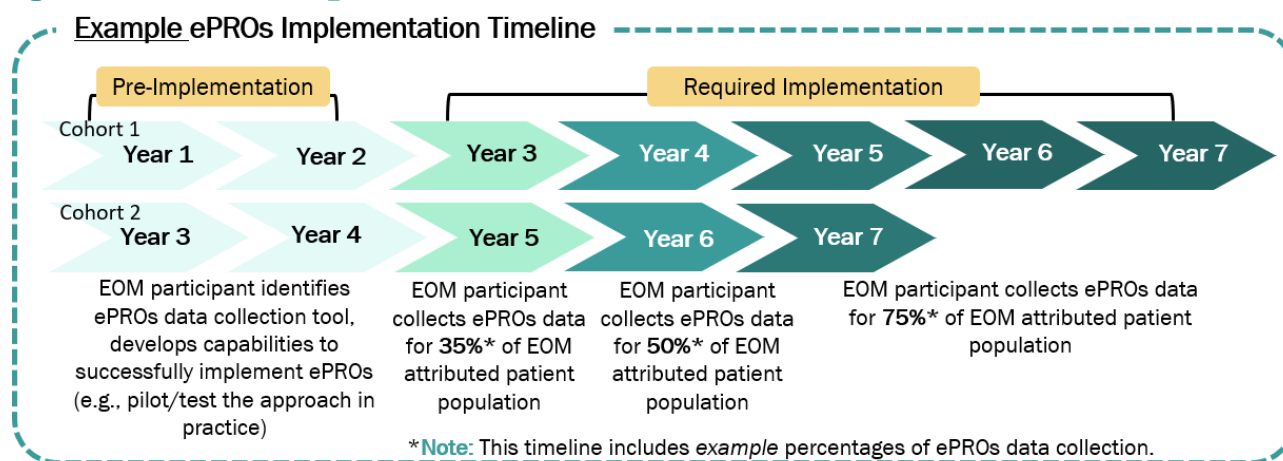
Example ePROs Implementation Timeline

Pre-Implementation

Required Implementation

Cohort 1
Year 1
Year 2
Year 3
Year 4
Year 5
Year 6
Year 7

Cohort 2
Year 3
Year 4
Year 5
Year 6
Year 7

EOM participant identifies ePROs data collection tool, develops capabilities to successfully implement ePROs (e.g., pilot/test the approach in practice)

EOM participant collects ePROs data for **35%*** of EOM attributed patient population

EOM participant collects ePROs data for **50%*** of EOM attributed patient population

EOM participant collects ePROs data for **75%*** of EOM attributed patient population

***Note:** This timeline includes *example* percentages of ePROs data collection.